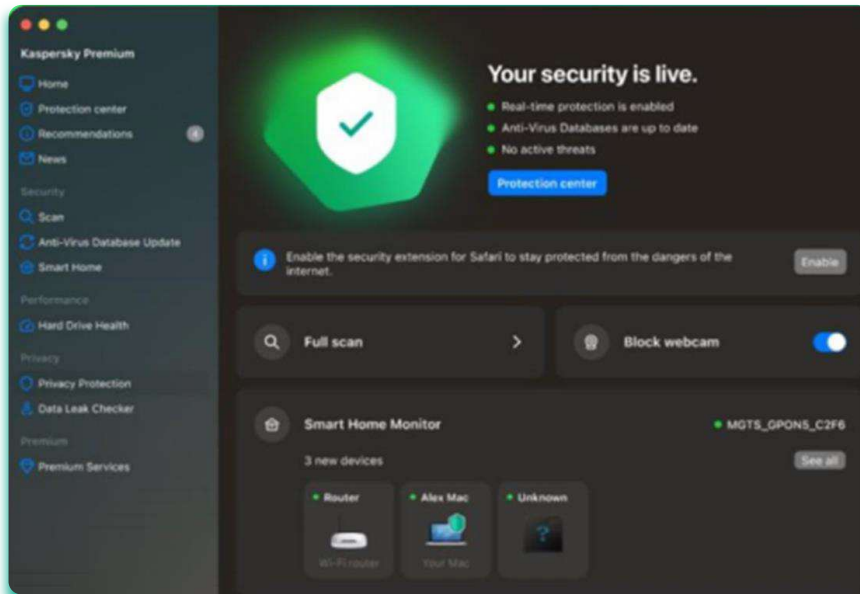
Kaspersky Premium

Home
Protection center
Recommendations 4
News

Security
Scan
Anti-Virus Database Update
Smart Home

Performance
Hard Drive Health

Privacy
Privacy Protection
Data Leak Checker

Premium
Premium Services

Your security is live.
Real-time protection is enabled
Anti-Virus Databases are up to date
No active threats
Protection center

Enable the security extension for Safari to stay protected from the dangers of the internet.
Enable

Full scan
Block webcam

Smart Home Monitor
MGTS_GPON5_C2F6
3 new devices
See all
Router
Wi-Fi router
Alex Mac
Your Mac
Unknown